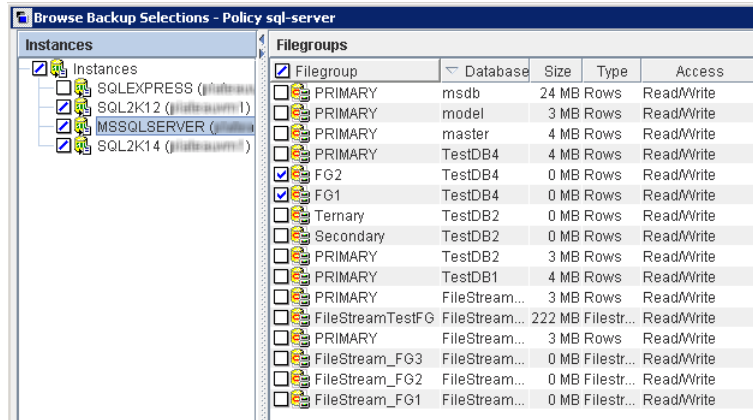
Browse Backup Selections - Policy sql-server

Instances

Instances
SQLEXPRESS ([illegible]
SQL2K12 ([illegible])
MSSQLSERVER ([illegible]
SQL2K14 ([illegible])

Filegroups

| Filegroup | Database | Size | Type | Access |
|---|---|---|---|---|
| PRIMARY | msdb | 24 MB | Rows | Read/Write |
| PRIMARY | model | 3 MB | Rows | Read/Write |
| PRIMARY | master | 4 MB | Rows | Read/Write |
| PRIMARY | TestDB4 | 4 MB | Rows | Read/Write |
| FG2 | TestDB4 | 0 MB | Rows | Read/Write |
| FG1 | TestDB4 | 0 MB | Rows | Read/Write |
| Ternary | TestDB2 | 0 MB | Rows | Read/Write |
| Secondary | TestDB2 | 0 MB | Rows | Read/Write |
| PRIMARY | TestDB2 | 3 MB | Rows | Read/Write |
| PRIMARY | TestDB1 | 4 MB | Rows | Read/Write |
| PRIMARY | FileStream... | 3 MB | Rows | Read/Write |
| FileStreamTestFG | FileStream... | 222 MB | Filestr... | Read/Write |
| PRIMARY | FileStream... | 3 MB | Rows | Read/Write |
| FileStream_FG3 | FileStream... | 0 MB | Filestr... | Read/Write |
| FileStream_FG2 | FileStream... | 0 MB | Filestr... | Read/Write |
| FileStream_FG1 | FileStream... | 0 MB | Filestr... | Read/Write |